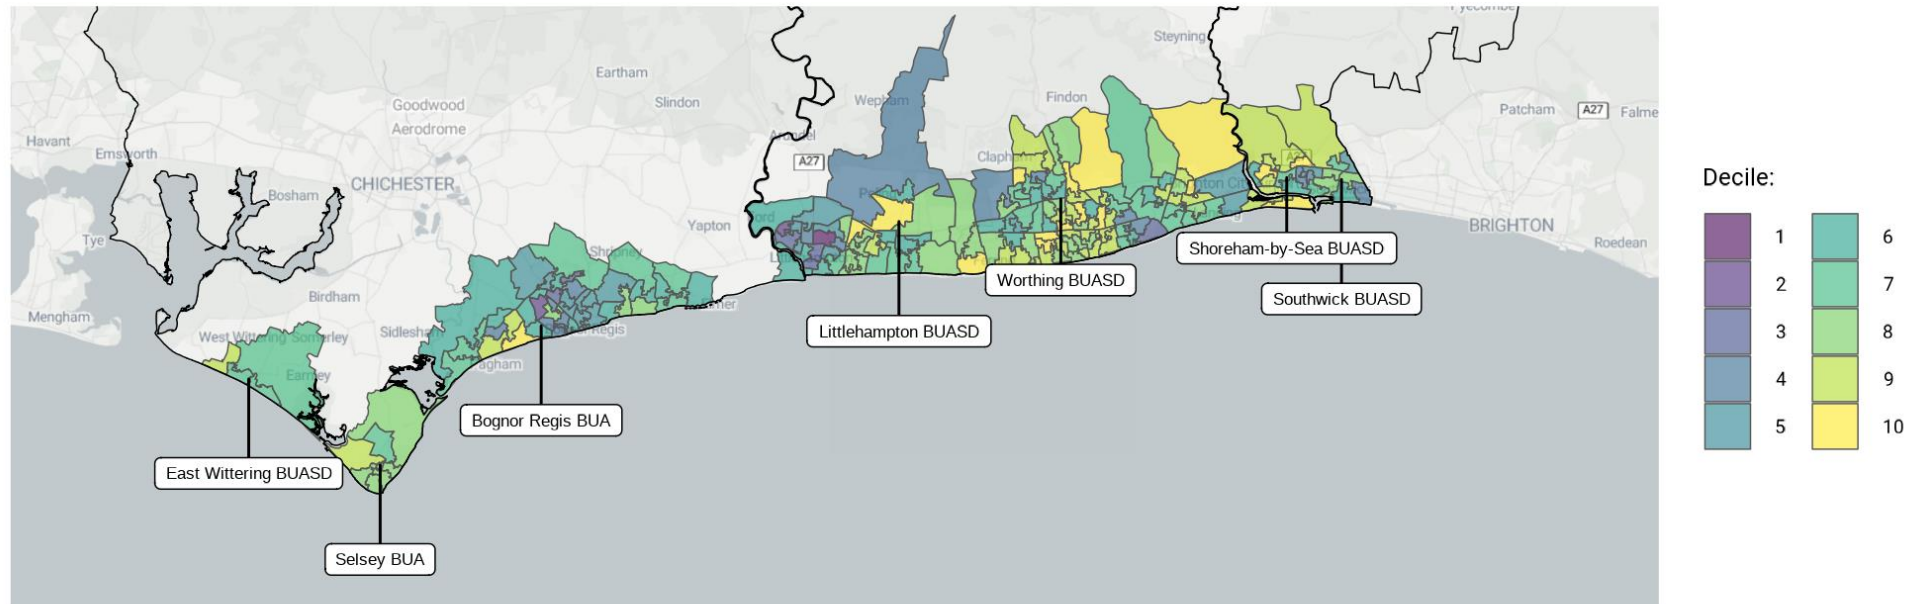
Havant
Emsworth
Tye
Mengham
Goodwood Aerodrome
Eartham
Slindon
CHICHESTER
Bosham
Birdham
West Wittering
Somerley
Sidlesham
Earnley
Yapton
Shripney
A27
Arundel
Wepham
Findon
Clapham
Steyning
Patcham
A27
Falme
BRIGHTON
Roedean
East Wittering BUASD
Selsey BUA
Bognor Regis BUA
Littlehampton BUASD
Worthing BUASD
Shoreham-by-Sea BUASD
Southwick BUASD

Decile:
1
2
3
4
5
6
7
8
9
10